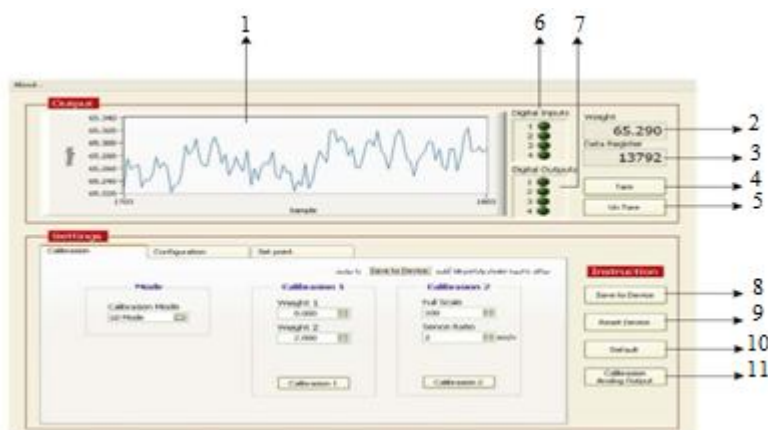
1
6
7
Output
65.340
65.320
65.300
65.280
65.260
65.240
65.220
65.200
Digital Inputs
1
2
3
4
Weight
65.290
2
Data Register
13792
3
Digital Outputs
1
2
3
4
Tare
4
Un Tare
5
Sample
Settings
Calibration
Configuration
Set point
Save to Device
Instruction
Mode
Calibration Mode
Calibration 1
Weight 1
0.000
Weight 2
2.000
Calibration 1
Calibration 2
Full Scale
100
Sence Ratio
2
mv/v
Calibration 2
Save to Device
8
Reset Device
9
Default
10
Calibration Analog Output
11